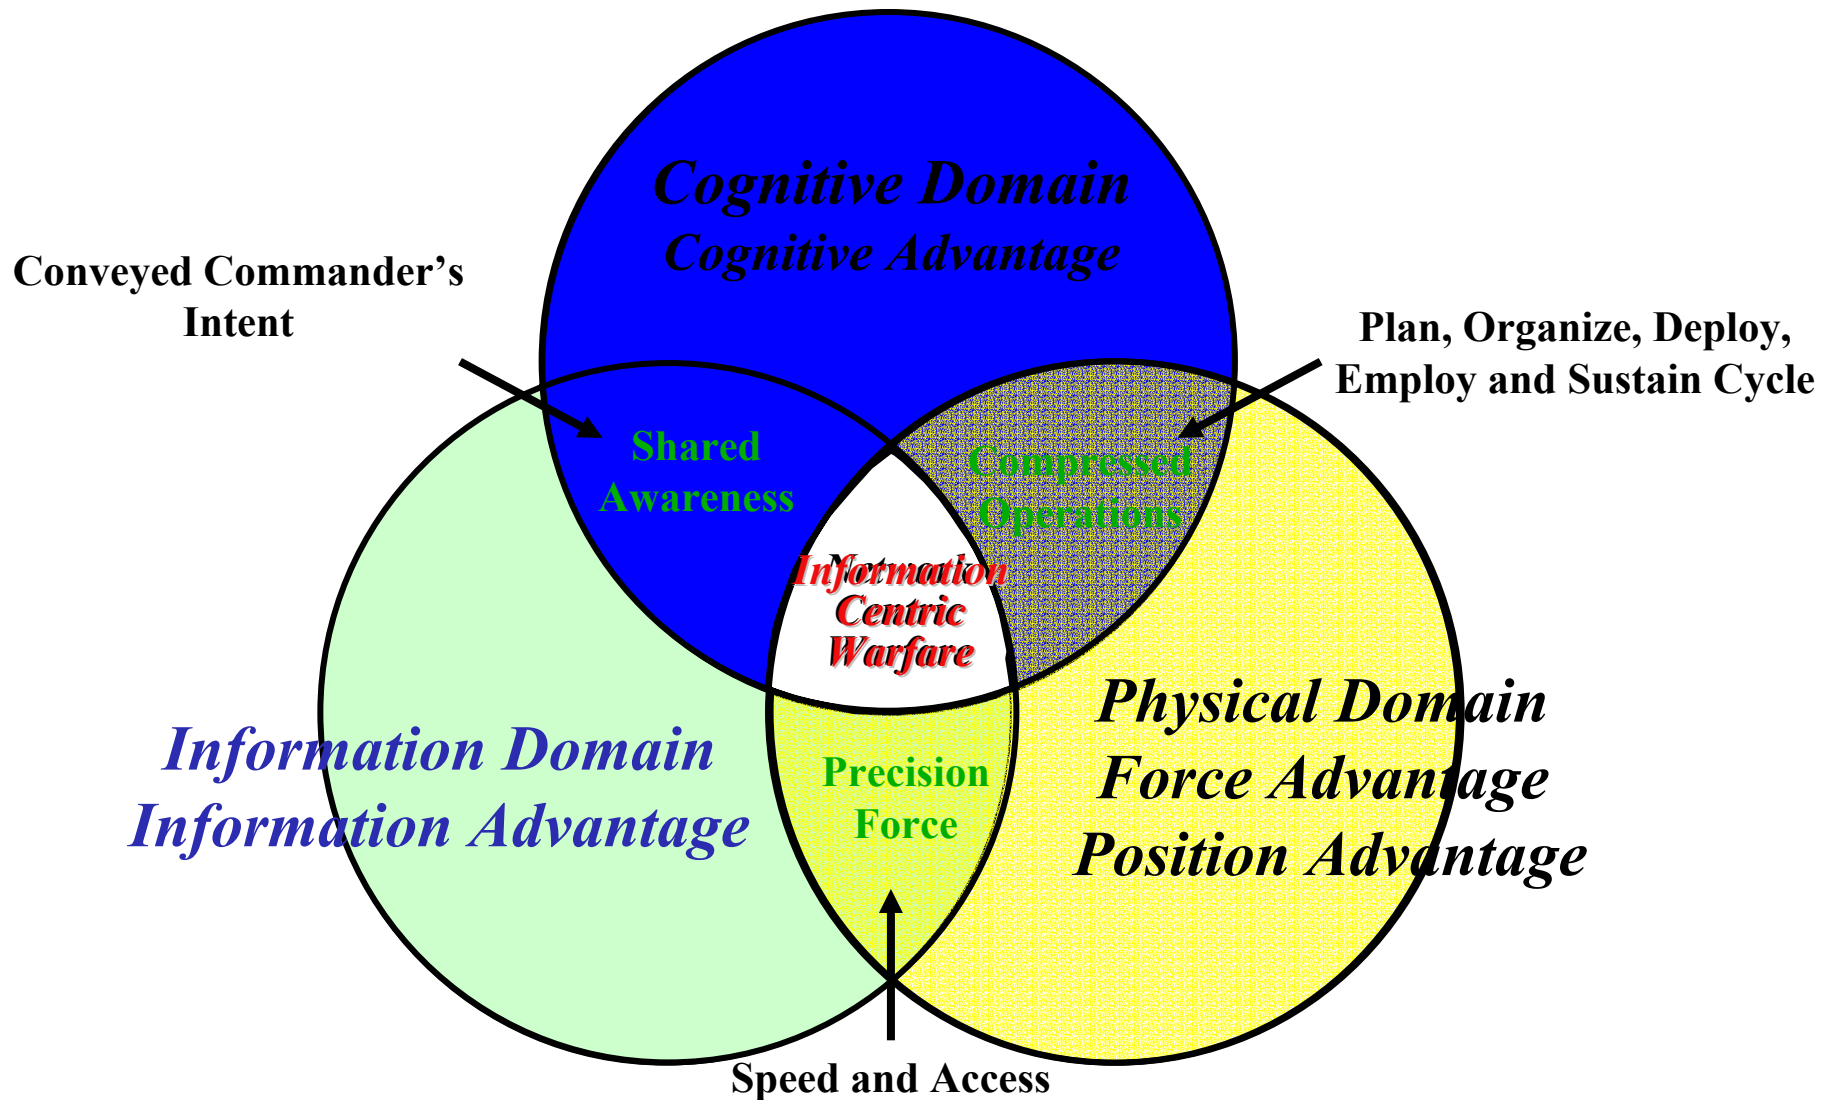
Cognitive Domain
Cognitive Advantage

Conveyed Commander's Intent

Plan, Organize, Deploy, Employ and Sustain Cycle

Shared Awareness

Compressed Operations

Information Centric Warfare

Information Domain
Information Advantage

Precision Force

Physical Domain
Force Advantage
Position Advantage

Speed and Access